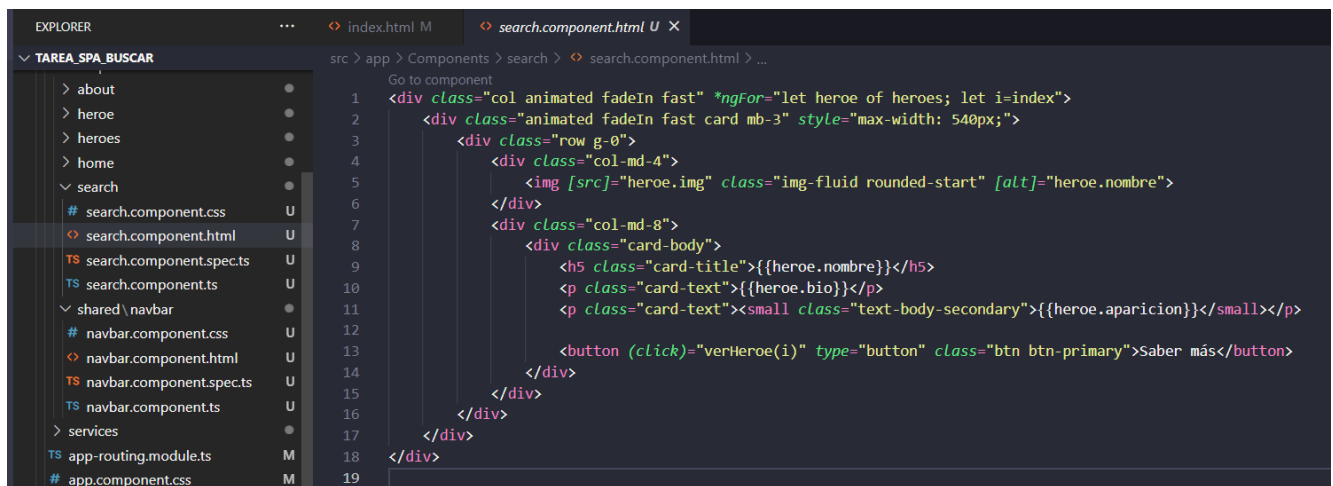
EXPLORER ···

TAREA_SPA_BUSCAR

> about
> heroe
> heroes
> home
search
# search.component.css U
<> search.component.html U
TS search.component.spec.ts U
TS search.component.ts U
shared \ navbar
# navbar.component.css U
<> navbar.component.html U
TS navbar.component.spec.ts U
TS navbar.component.ts U
> services
TS app-routing.module.ts M
# app.component.css M

<> index.html M
<> search.component.html U ×

src > app > Components > search > <> search.component.html > ...

Go to component

1 <div class="col animated fadeIn fast" *ngFor="let heroe of heroes; let i=index">
2 <div class="animated fadeIn fast card mb-3" style="max-width: 540px;">
3 <div class="row g-0">
4 <div class="col-md-4">
5 <img [src]="heroe.img" class="img-fluid rounded-start" [alt]="heroe.nombre">
6 </div>
7 <div class="col-md-8">
8 <div class="card-body">
9 <h5 class="card-title">{{heroe.nombre}}</h5>
10 <p class="card-text">{{heroe.bio}}</p>
11 <p class="card-text"><small class="text-body-secondary">{{heroe.aparicion}}</small></p>
12
13 <button (click)="verHeroe(i)" type="button" class="btn btn-primary">Saber más</button>
14 </div>
15 </div>
16 </div>
17 </div>
18 </div>
19